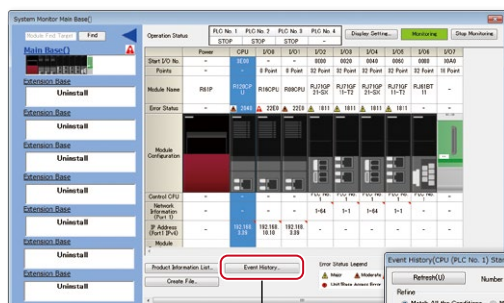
System Monitor Main Base()

Module Find Target | Find

Main Base()

Extension Base
Uninstall

Extension Base
Uninstall

Extension Base
Uninstall

Extension Base
Uninstall

Extension Base
Uninstall

Extension Base
Uninstall

Extension Base
Uninstall

Operation Status

| PLC No. 1 | PLC No. 2 | PLC No. 3 | PLC No. 4 |
|---|---|---|---|
| STOP | STOP | STOP | - |

Display Setting... | Monitoring | Stop Monitoring

| | Power | CPU | I/O0 | I/O1 | I/O2 | I/O3 | I/O4 | I/O5 | I/O6 | I/O7 |
|---|---|---|---|---|---|---|---|---|---|---|
| Start I/O No. | - | 3E00 | 0 | 0000 | 0020 | 0040 | 0060 | 0080 | 00A0 | |
| Points | - | - | 0 Point | 0 Point | 32 Point | 32 Point | 32 Point | 32 Point | 32 Point | 16 Point |
| Module Name | R61P | R120CPU | R16PCPU | R08PCPU | RJ71GP21-SX | RJ71GF11-T2 | RJ71GP21-SX | RJ71GF11-T2 | RJ61BT11 | - |
| Error Status | - | 22E0 | 22E0 | 1811 | 1811 | 1811 | 1811 | | | |
| Module Configuration | | | | | | | | | | |
| Control CPU | - | - | - | - | PLC No. 1 | PLC No. 1 | PLC No. 1 | PLC No. 1 | PLC No. 1 | |
| Network Information (Port 1) | - | - | - | - | 1-64 | 1-1 | 1-64 | 1-1 | - | |
| IP Address (Port1 IPv4) | - | 192.168.3.39 | 192.168.10.10 | 192.168.3.39 | - | - | - | - | - | |
| Module | | | | | | | | | | |

Product Information List... | Event History...

Create File...

Error Status Legend
Major | Moderate
Unit/Base Access Error

Event History(CPU (PLC No. 1) Sta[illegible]
Refresh(U) | Number
Refine
Match All the Conditions